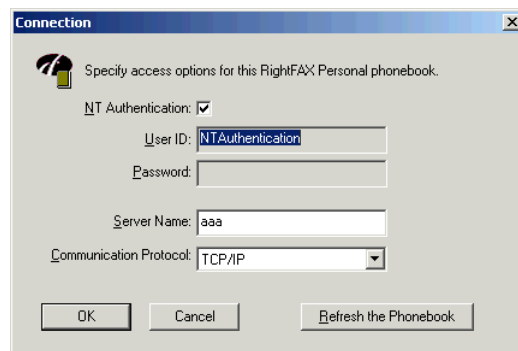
Connection

Specify access options for this RightFAX Personal phonebook.

NT Authentication: ☑

User ID: NTAuthentication

Password:

Server Name: aaa

Communication Protocol: TCP/IP

OK

Cancel

Refresh the Phonebook